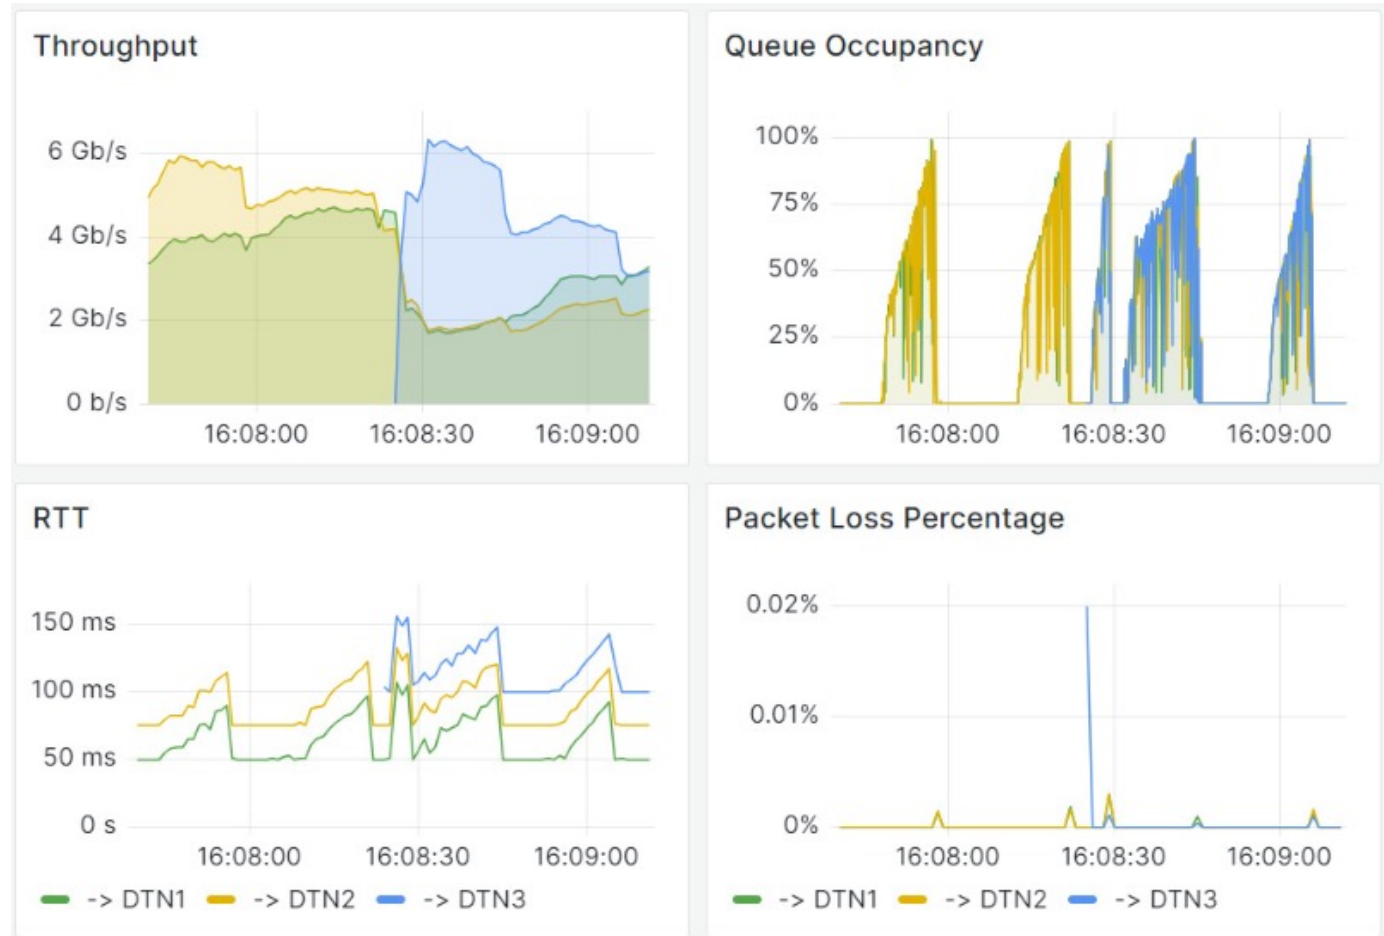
Throughput

6 Gb/s
4 Gb/s
2 Gb/s
0 b/s
16:08:00 16:08:30 16:09:00

Queue Occupancy

100%
75%
50%
25%
0%
16:08:00 16:08:30 16:09:00

RTT

150 ms
100 ms
50 ms
0 s
16:08:00 16:08:30 16:09:00

-> DTN1 -> DTN2 -> DTN3

Packet Loss Percentage

0.02%
0.01%
0%
16:08:00 16:08:30 16:09:00

-> DTN1 -> DTN2 -> DTN3